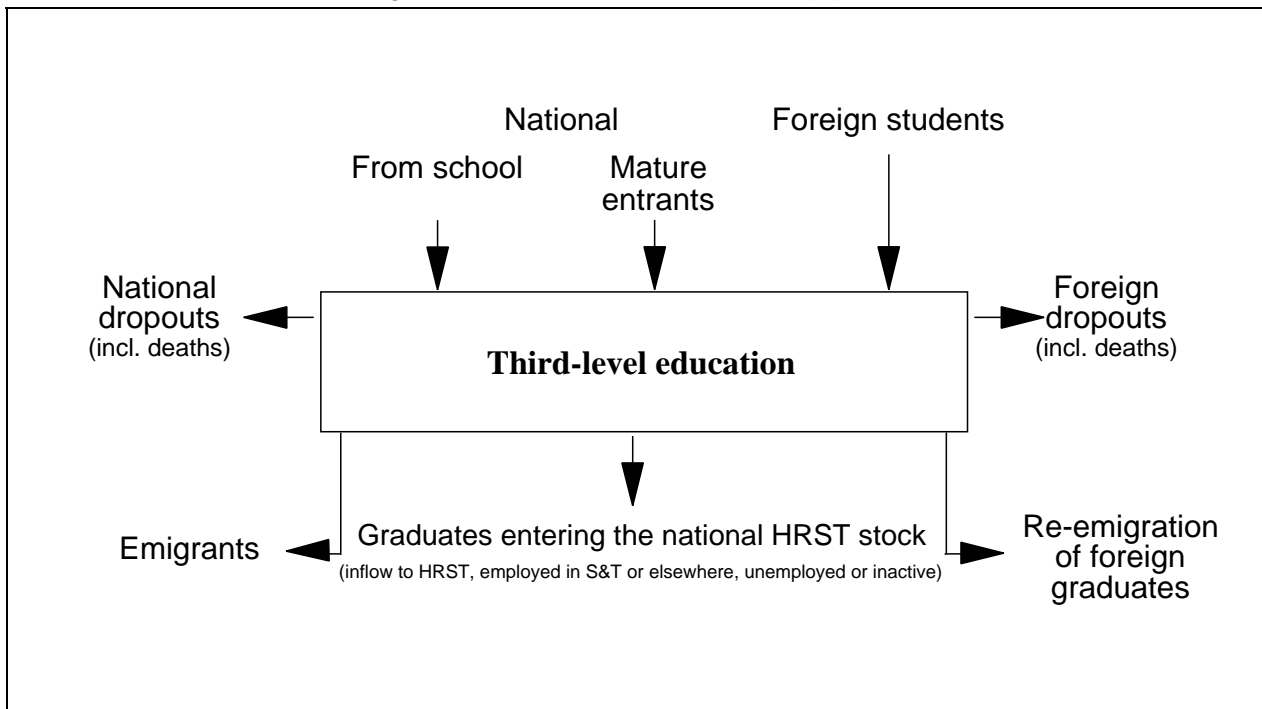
National

Foreign students

From school

Mature entrants

National dropouts (incl. deaths)

Third-level education

Foreign dropouts (incl. deaths)

Emigrants

Graduates entering the national HRST stock
(inflow to HRST, employed in S&T or elsewhere, unemployed or inactive)

Re-emigration of foreign graduates